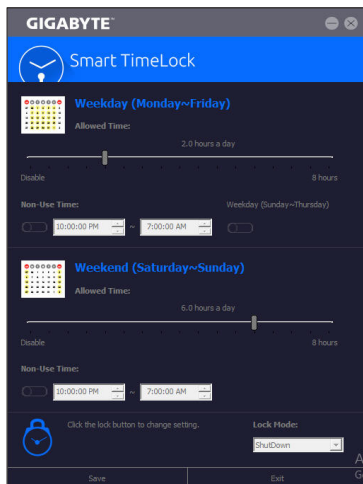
GIGABYTE™

Smart TimeLock

Weekday (Monday~Friday)

Allowed Time:

2.0 hours a day

Disable

8 hours

Non-Use Time:

Weekday (Sunday~Thursday)

10:00:00 PM ~ 7:00:00 AM

Weekend (Saturday~Sunday)

Allowed Time:

6.0 hours a day

Disable

8 hours

Non-Use Time:

10:00:00 PM ~ 7:00:00 AM

Click the lock button to change setting.

Lock Mode:

ShutDown

Save

Exit